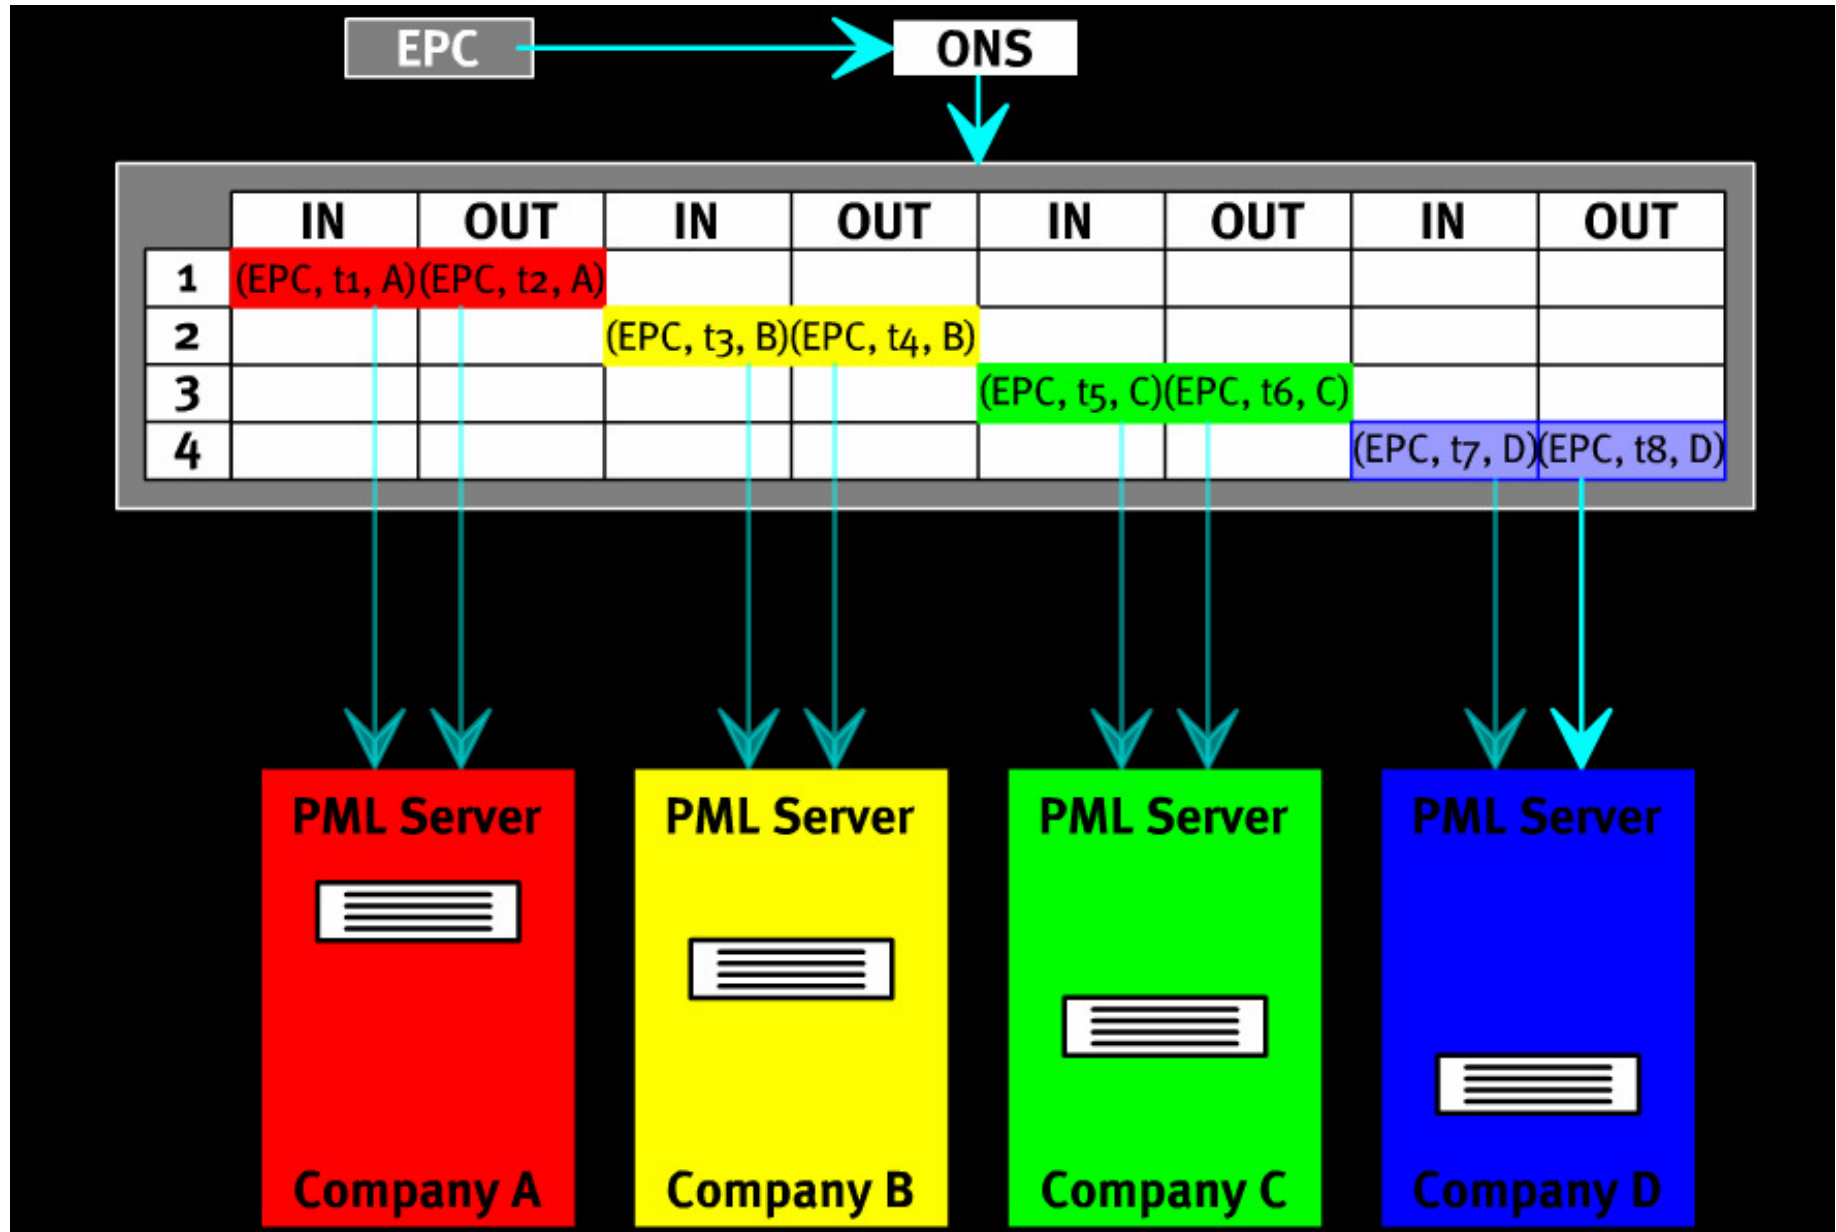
EPC

ONS

| | IN | OUT | IN | OUT | IN | OUT | IN | OUT |
|---|---|---|---|---|---|---|---|---|
| 1 | (EPC, t1, A) | (EPC, t2, A) | | | | | | |
| 2 | | | (EPC, t3, B) | (EPC, t4, B) | | | | |
| 3 | | | | | (EPC, t5, C) | (EPC, t6, C) | | |
| 4 | | | | | | | (EPC, t7, D) | (EPC, t8, D) |

PML Server

Company A

PML Server

Company B

PML Server

Company C

PML Server

Company D